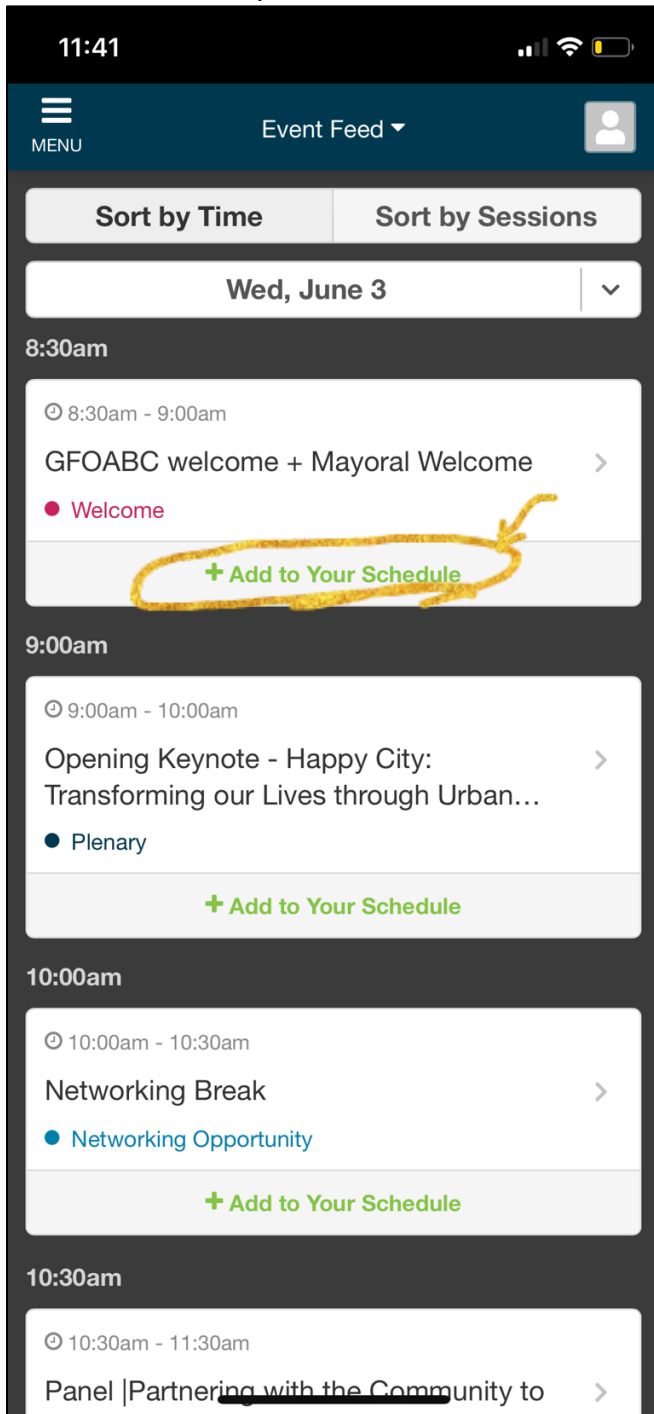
11:41

MENU

Event Feed

Sort by Time

Sort by Sessions

Wed, June 3

8:30am

8:30am - 9:00am

GFOABC welcome + Mayoral Welcome

Welcome

+ Add to Your Schedule

9:00am

9:00am - 10:00am

Opening Keynote - Happy City: Transforming our Lives through Urban…

Plenary

+ Add to Your Schedule

10:00am

10:00am - 10:30am

Networking Break

Networking Opportunity

+ Add to Your Schedule

10:30am

10:30am - 11:30am

Panel |Partnering with the Community to